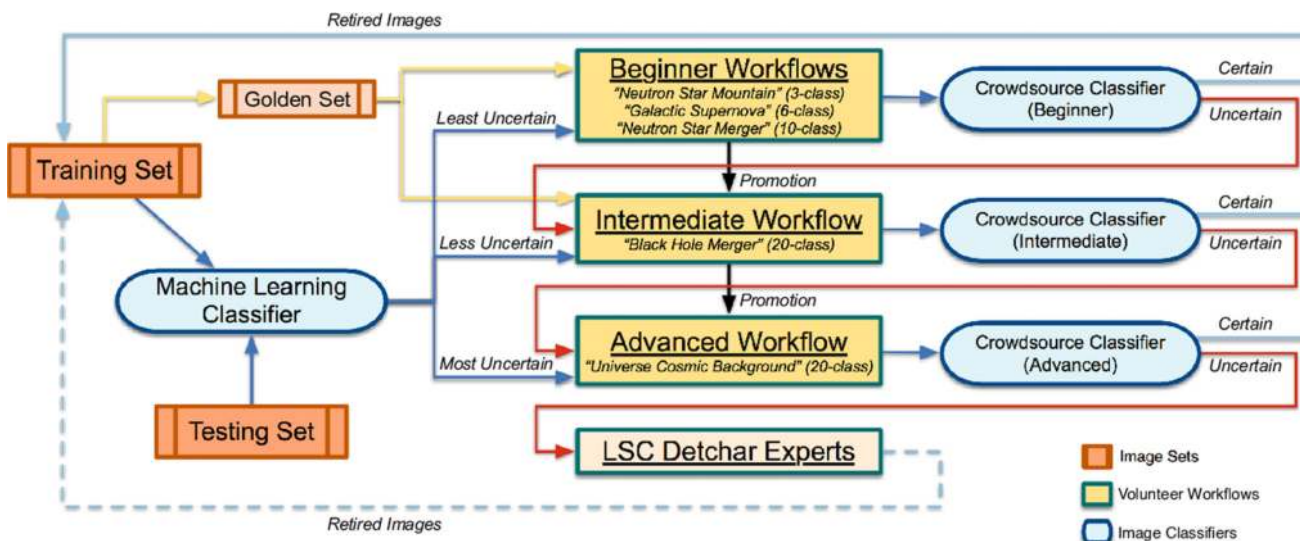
Retired Images

Golden Set

Training Set

Least Uncertain

Beginner Workflows
"Neutron Star Mountain" (3-class)
"Galactic Supernova" (6-class)
"Neutron Star Merger" (10-class)

Crowdsource Classifier
(Beginner)

Certain

Uncertain

Promotion

Intermediate Workflow
"Black Hole Merger" (20-class)

Less Uncertain

Crowdsource Classifier
(Intermediate)

Certain

Uncertain

Machine Learning
Classifier

Promotion

Advanced Workflow
"Universe Cosmic Background" (20-class)

Most Uncertain

Crowdsource Classifier
(Advanced)

Certain

Uncertain

Testing Set

LSC Detchar Experts

Image Sets

Volunteer Workflows

Image Classifiers

Retired Images